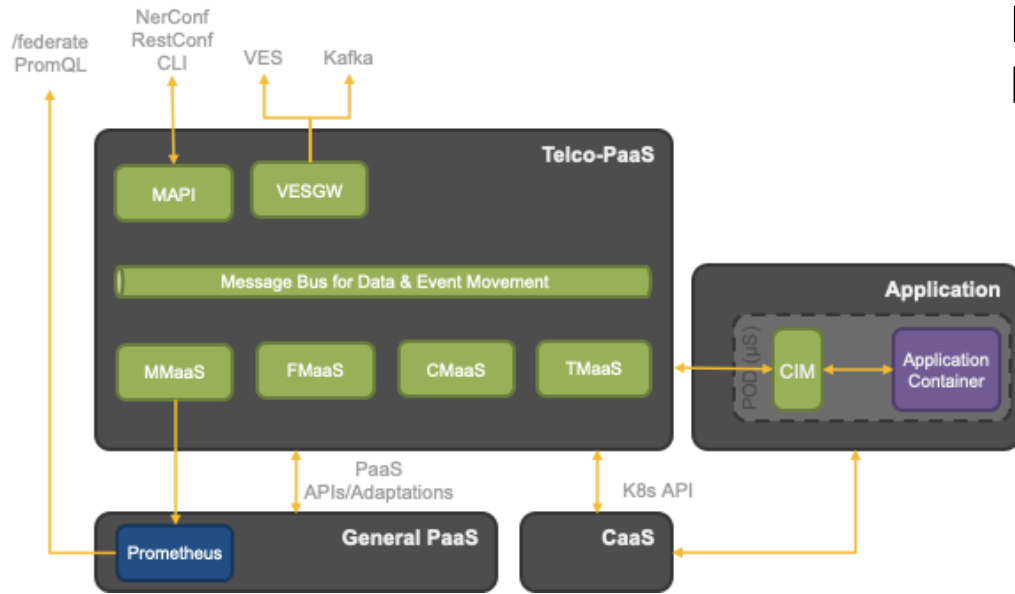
/federate
PromQL

NerConf
RestConf
CLI

VES

Kafka

Telco-PaaS

MAPI

VESGW

Message Bus for Data & Event Movement

MMaaS

FMaaS

CMaaS

TMaaS

Application

POD (µS)

CIM

Application Container

PaaS
APIs/Adaptations

K8s API

Prometheus

General PaaS

CaaS